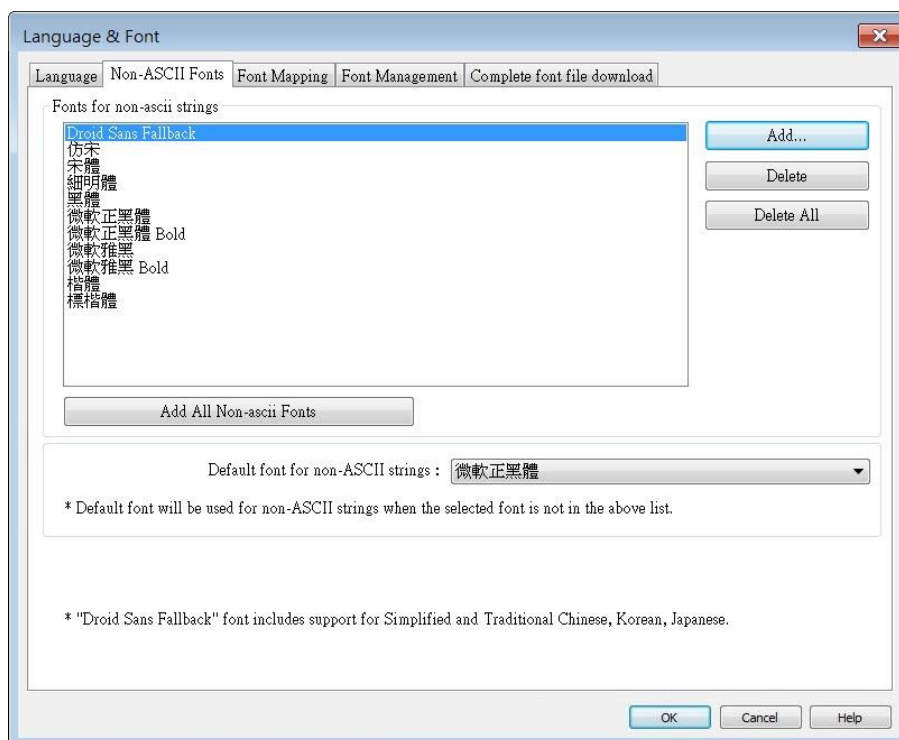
Language & Font

Language | Non-ASCII Fonts | Font Mapping | Font Management | Complete font file download

Fonts for non-ascii strings

Droid Sans Fallback
仿宋
宋體
細明體
黑體
微軟正黑體
微軟正黑體 Bold
微軟雅黑
微軟雅黑 Bold
楷體
標楷體

Add...

Delete

Delete All

Add All Non-ascii Fonts

Default font for non-ASCII strings : 微軟正黑體

* Default font will be used for non-ASCII strings when the selected font is not in the above list.

* "Droid Sans Fallback" font includes support for Simplified and Traditional Chinese, Korean, Japanese.

OK

Cancel

Help